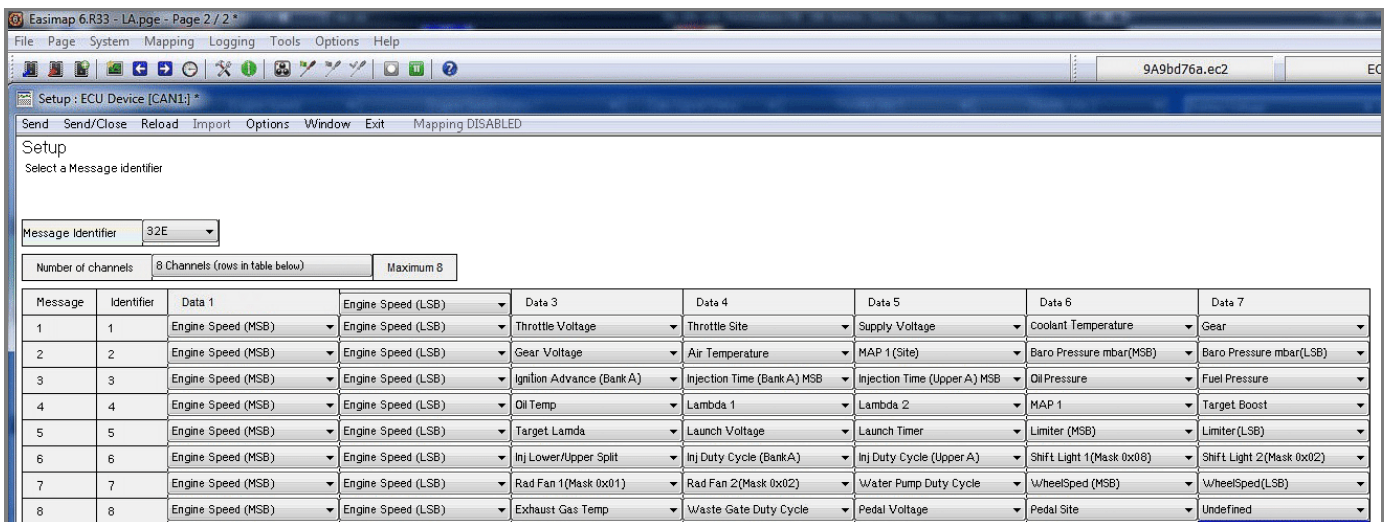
Easimap 6.R33 - LA.pge - Page 2 / 2 *

File Page System Mapping Logging Tools Options Help

9A9bd76a.ec2

EC

Setup : ECU Device [CAN1:] *

Send Send/Close Reload Import Options Window Exit Mapping DISABLED

Setup

Select a Message identifier

Message Identifier 32E

Number of channels 8 Channels (rows in table below) Maximum 8

| Message | Identifier | Data 1 | Engine Speed (LSB) | Data 3 | Data 4 | Data 5 | Data 6 | Data 7 |
|---|---|---|---|---|---|---|---|---|
| 1 | 1 | Engine Speed (MSB) | Engine Speed (LSB) | Throttle Voltage | Throttle Site | Supply Voltage | Coolant Temperature | Gear |
| 2 | 2 | Engine Speed (MSB) | Engine Speed (LSB) | Gear Voltage | Air Temperature | MAP 1 (Site) | Baro Pressure mbar(MSB) | Baro Pressure mbar(LSB) |
| 3 | 3 | Engine Speed (MSB) | Engine Speed (LSB) | Ignition Advance (Bank A) | Injection Time (Bank A) MSB | Injection Time (Upper A) MSB | Oil Pressure | Fuel Pressure |
| 4 | 4 | Engine Speed (MSB) | Engine Speed (LSB) | Oil Temp | Lambda 1 | Lambda 2 | MAP 1 | Target Boost |
| 5 | 5 | Engine Speed (MSB) | Engine Speed (LSB) | Target Lamda | Launch Voltage | Launch Timer | Limiter (MSB) | Limiter (LSB) |
| 6 | 6 | Engine Speed (MSB) | Engine Speed (LSB) | Inj Lower/Upper Split | Inj Duty Cycle (BankA) | Inj Duty Cycle (Upper A) | Shift Light 1(Mask 0x08) | Shift Light 2(Mask 0x02) |
| 7 | 7 | Engine Speed (MSB) | Engine Speed (LSB) | Rad Fan 1(Mask 0x01) | Rad Fan 2(Mask 0x02) | Water Pump Duty Cycle | WheelSped (MSB) | WheelSped(LSB) |
| 8 | 8 | Engine Speed (MSB) | Engine Speed (LSB) | Exhaust Gas Temp | Waste Gate Duty Cycle | Pedal Voltage | Pedal Site | Undefined |